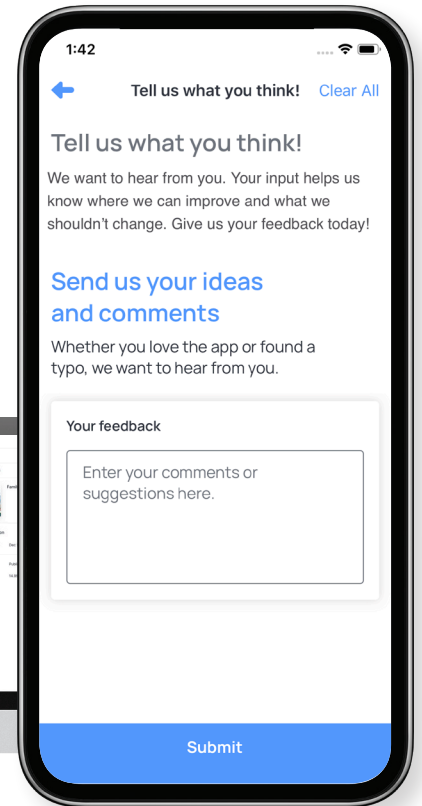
1:42

Tell us what you think! Clear All

Tell us what you think!

We want to hear from you. Your input helps us know where we can improve and what we shouldn't change. Give us your feedback today!

Send us your ideas and comments

Whether you love the app or found a typo, we want to hear from you.

Your feedback

Enter your comments or suggestions here.

Submit